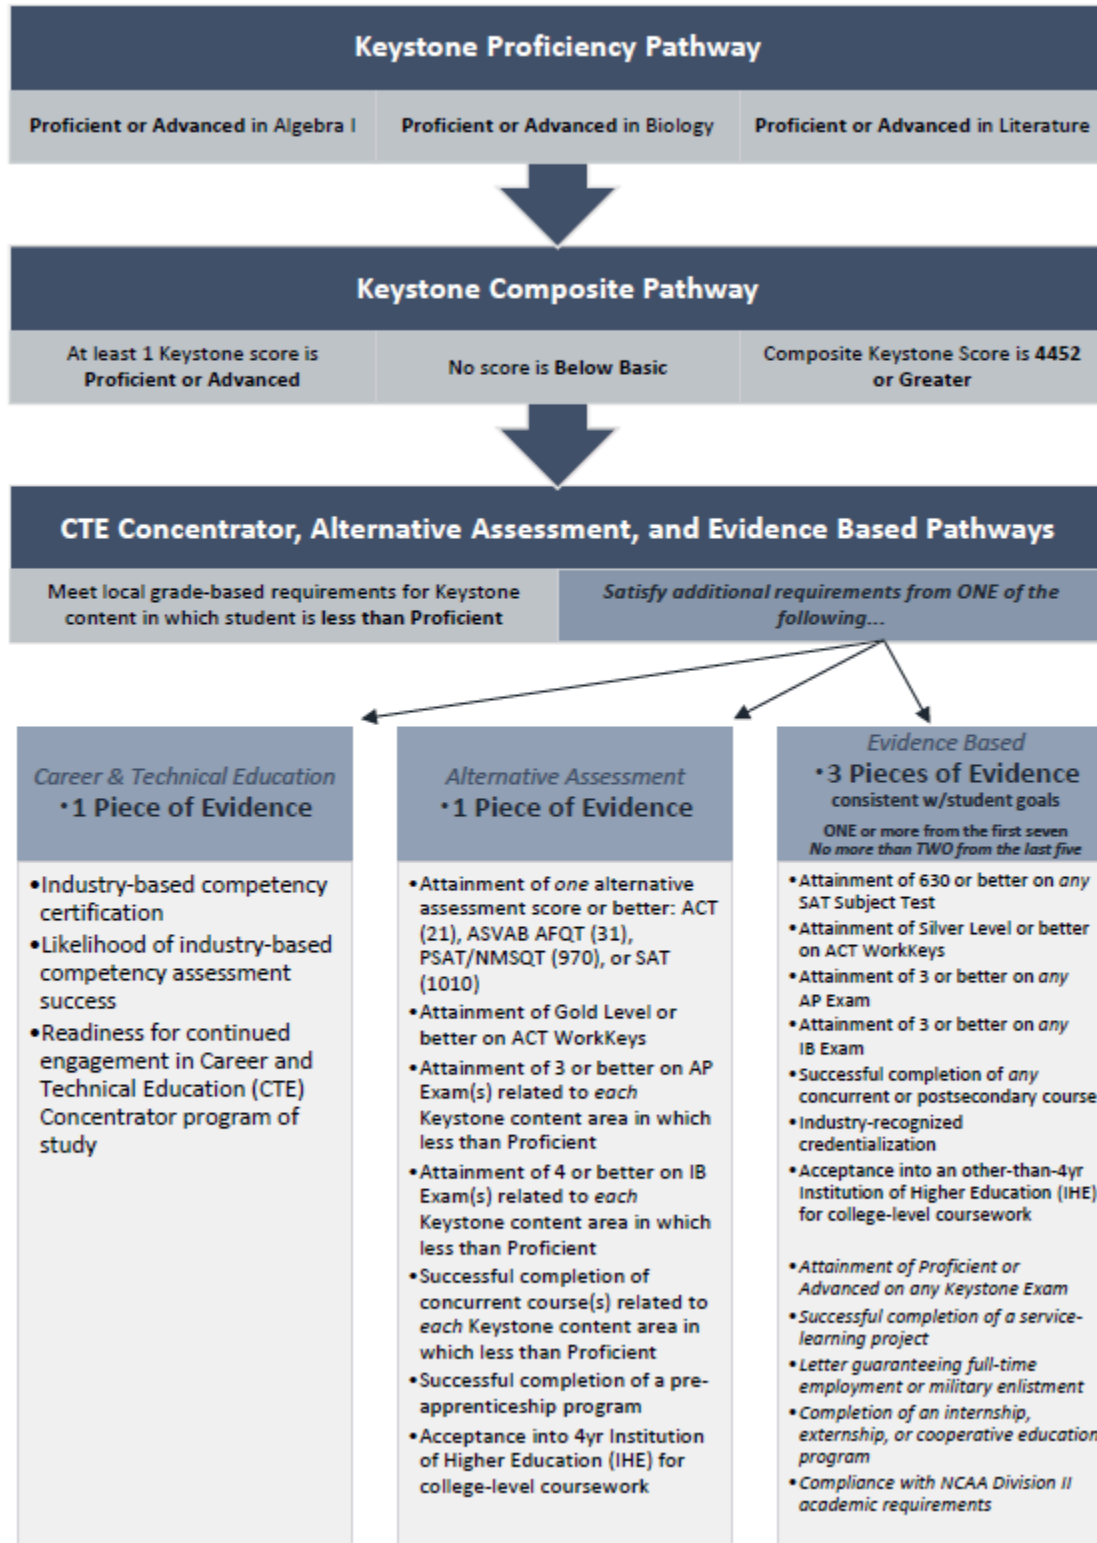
Keystone Proficiency Pathway

Proficient or Advanced in Algebra I

Proficient or Advanced in Biology

Proficient or Advanced in Literature

Keystone Composite Pathway

At least 1 Keystone score is Proficient or Advanced

No score is Below Basic

Composite Keystone Score is 4452 or Greater

CTE Concentrator, Alternative Assessment, and Evidence Based Pathways

Meet local grade-based requirements for Keystone content in which student is less than Proficient

Satisfy additional requirements from ONE of the following...

Career & Technical Education
•1 Piece of Evidence

•Industry-based competency certification
•Likelihood of industry-based competency assessment success
•Readiness for continued engagement in Career and Technical Education (CTE) Concentrator program of study

Alternative Assessment
•1 Piece of Evidence

•Attainment of one alternative assessment score or better: ACT (21), ASVAB AFQT (31), PSAT/NMSQT (970), or SAT (1010)
•Attainment of Gold Level or better on ACT WorkKeys
•Attainment of 3 or better on AP Exam(s) related to each Keystone content area in which less than Proficient
•Attainment of 4 or better on IB Exam(s) related to each Keystone content area in which less than Proficient
•Successful completion of concurrent course(s) related to each Keystone content area in which less than Proficient
•Successful completion of a pre-apprenticeship program
•Acceptance into 4yr Institution of Higher Education (IHE) for college-level coursework

Evidence Based
•3 Pieces of Evidence
consistent w/student goals
ONE or more from the first seven
No more than TWO from the last five

•Attainment of 630 or better on any SAT Subject Test
•Attainment of Silver Level or better on ACT WorkKeys
•Attainment of 3 or better on any AP Exam
•Attainment of 3 or better on any IB Exam
•Successful completion of any concurrent or postsecondary course
•Industry-recognized credentialization
•Acceptance into an other-than-4yr Institution of Higher Education (IHE) for college-level coursework

•Attainment of Proficient or Advanced on any Keystone Exam
•Successful completion of a service-learning project
•Letter guaranteeing full-time employment or military enlistment
•Completion of an internship, externship, or cooperative education program
•Compliance with NCAA Division II academic requirements